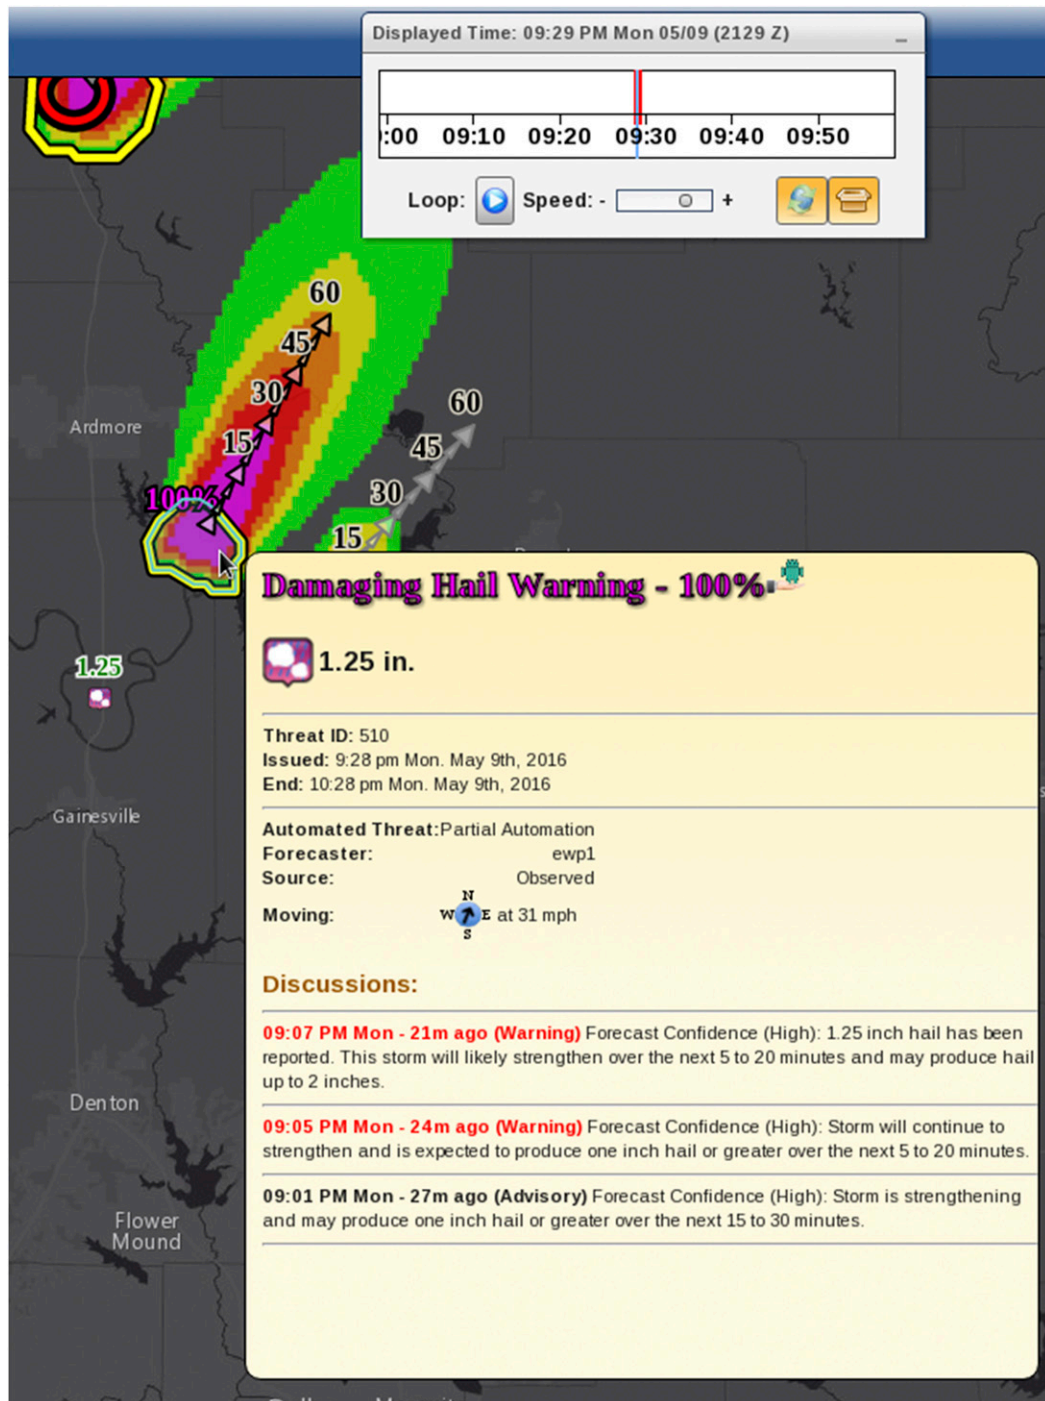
Displayed Time: 09:29 PM Mon 05/09 (2129 Z)

:00 09:10 09:20 09:30 09:40 09:50

Loop: Speed: - +

60
45
30
15
100%

60
45
30
15

Ardmore

1.25

Gainesville

Denton

Flower Mound

Damaging Hail Warning - 100%

1.25 in.

**Threat ID:** 510
**Issued:** 9:28 pm Mon. May 9th, 2016
**End:** 10:28 pm Mon. May 9th, 2016

**Automated Threat:** Partial Automation
**Forecaster:** ewp1
**Source:** Observed
**Moving:** N W E S at 31 mph

Discussions:

09:07 PM Mon - 21m ago (Warning) Forecast Confidence (High): 1.25 inch hail has been reported. This storm will likely strengthen over the next 5 to 20 minutes and may produce hail up to 2 inches.

09:05 PM Mon - 24m ago (Warning) Forecast Confidence (High): Storm will continue to strengthen and is expected to produce one inch hail or greater over the next 5 to 20 minutes.

09:01 PM Mon - 27m ago (Advisory) Forecast Confidence (High): Storm is strengthening and may produce one inch hail or greater over the next 15 to 30 minutes.